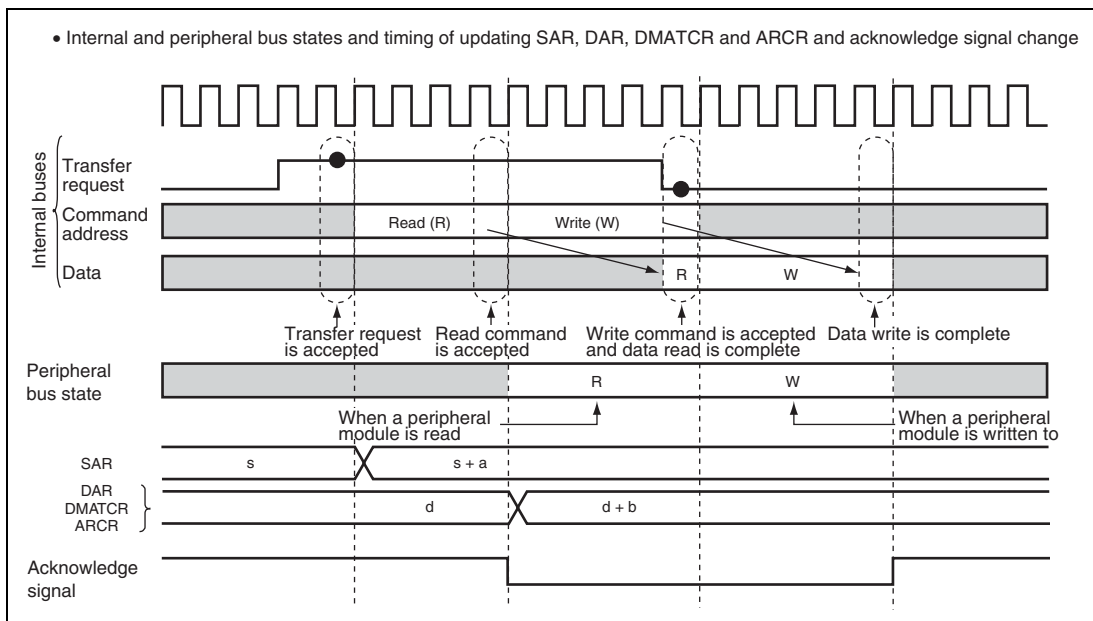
• Internal and peripheral bus states and timing of updating SAR, DAR, DMATCR and ARCR and acknowledge signal change

Internal buses

Transfer request

Command address

Read (R)

Write (W)

Data

R

W

Transfer request is accepted

Read command is accepted

Write command is accepted and data read is complete

Data write is complete

Peripheral bus state

R

W

When a peripheral module is read

When a peripheral module is written to

SAR

s

s + a

DAR
DMATCR
ARCR

d

d + b

Acknowledge signal